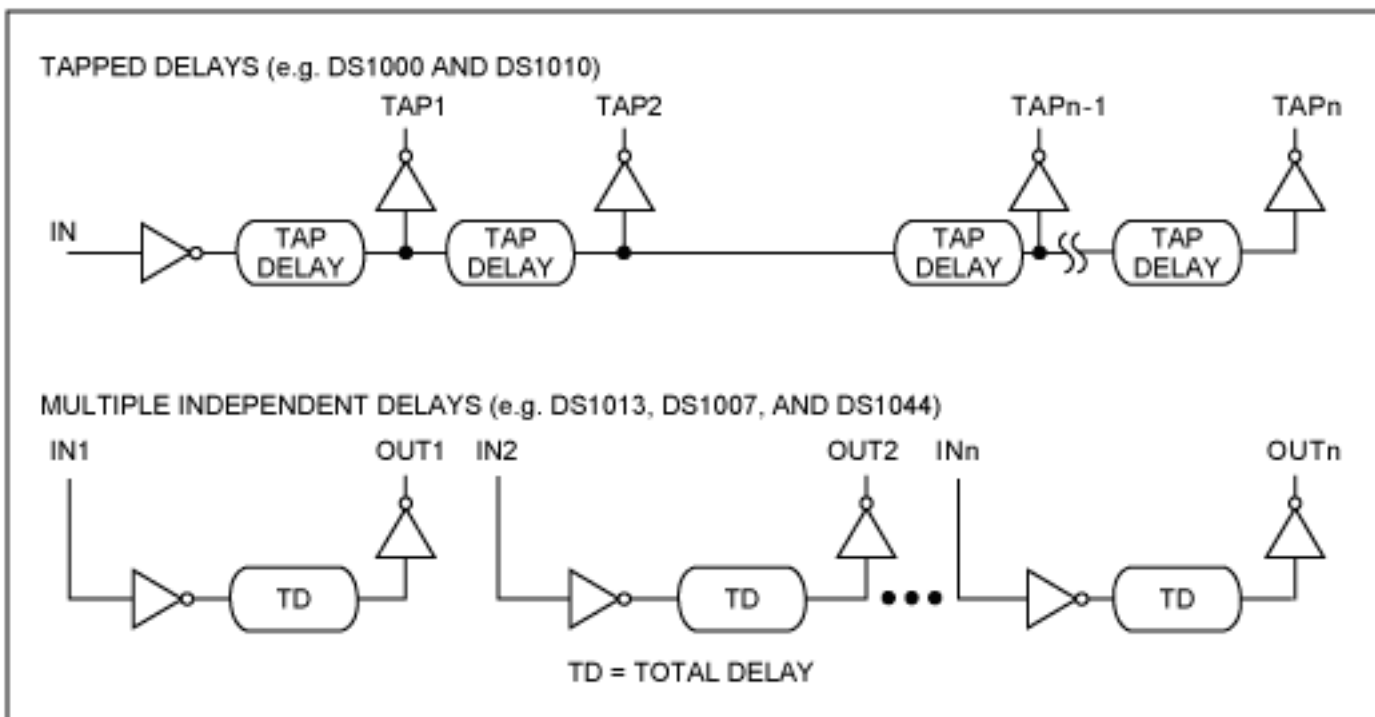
TAPPED DELAYS (e.g. DS1000 AND DS1010)

TAP1 TAP2 TAPn-1 TAPn

IN

TAP DELAY

TAP DELAY

TAP DELAY

TAP DELAY

MULTIPLE INDEPENDENT DELAYS (e.g. DS1013, DS1007, AND DS1044)

IN1 OUT1 IN2 OUT2 INn OUTn

TD

TD

TD

TD = TOTAL DELAY